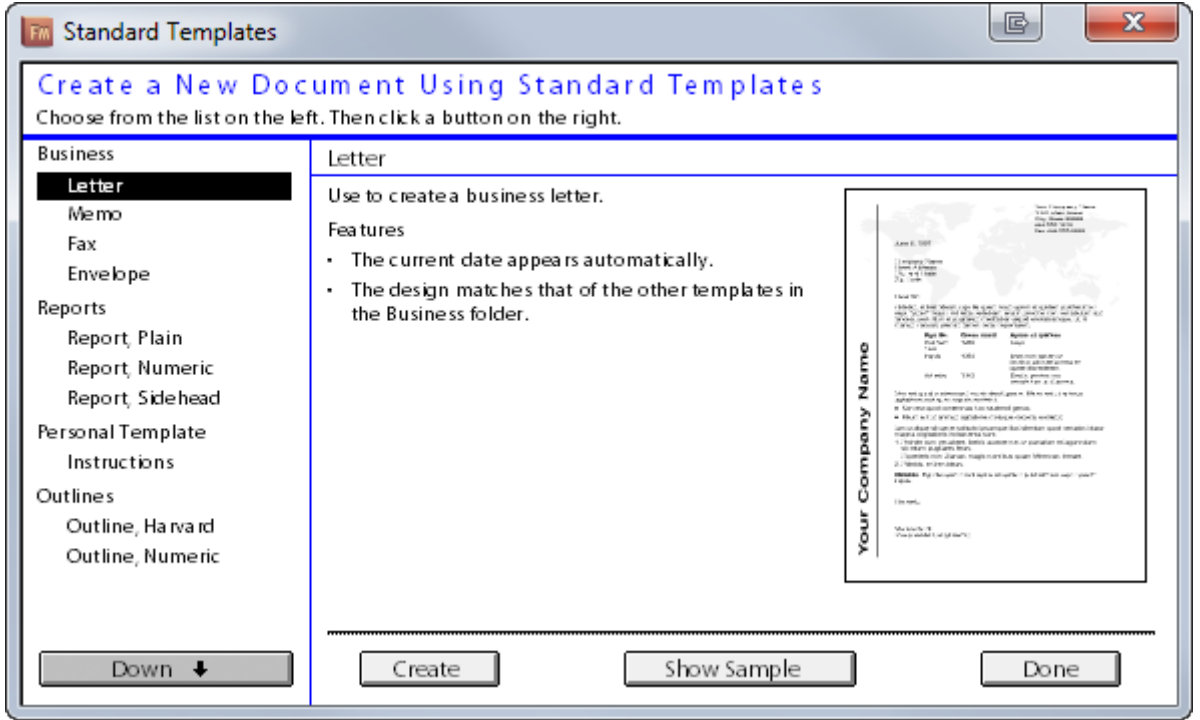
Fm Standard Templates

Create a New Document Using Standard Templates
Choose from the list on the left. Then click a button on the right.

Business
Letter
Memo
Fax
Envelope
Reports
Report, Plain
Report, Numeric
Report, Sidehead
Personal Template
Instructions
Outlines
Outline, Harvard
Outline, Numeric

Down

Letter

Use to create a business letter.

Features
- The current date appears automatically.
- The design matches that of the other templates in the Business folder.

Your Company Name

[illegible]

Create
Show Sample
Done